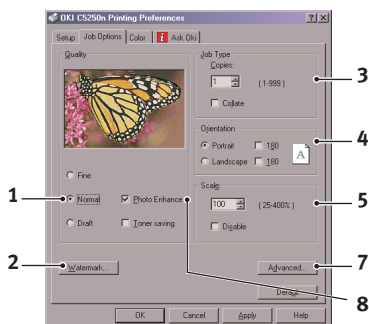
OKI C5250n Printing Preferences

?X

Setup | Job Options | Color | Ask Oki

Quality

Job Type

Copies:

1

(1-999)

Collate

3

Orientation

Portrait

180

Landscape

180

A

4

Fine

1

Normal

Photo Enhance

Draft

Toner saving

Scale:

100

(25-400%)

Disable

5

2

Watermark...

Advanced...

7

Default

8

OK

Cancel

Apply

Help